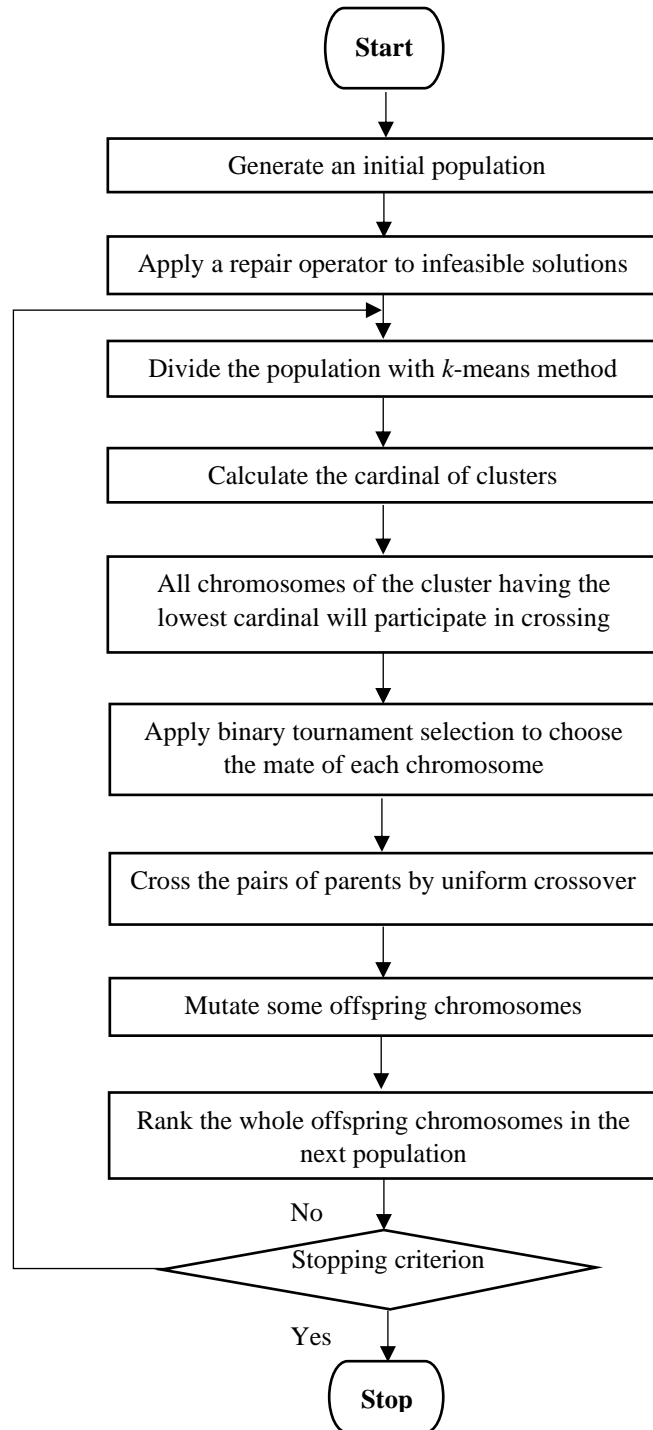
Start

Generate an initial population

Apply a repair operator to infeasible solutions

Divide the population with *k*-means method

Calculate the cardinal of clusters

All chromosomes of the cluster having the lowest cardinal will participate in crossing

Apply binary tournament selection to choose the mate of each chromosome

Cross the pairs of parents by uniform crossover

Mutate some offspring chromosomes

Rank the whole offspring chromosomes in the next population

No

Stopping criterion

Yes

Stop